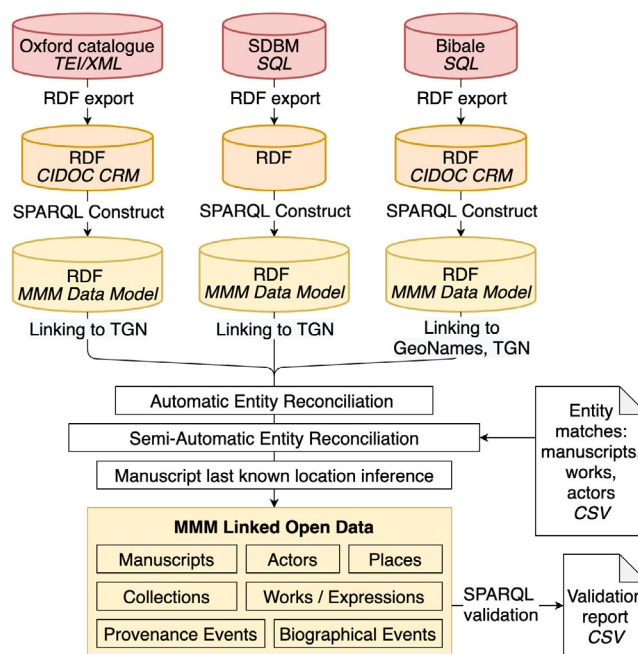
Oxford catalogue
TEI/XML

SDBM
SQL

Bibale
SQL

RDF export

RDF export

RDF export

RDF
CIDOC CRM

RDF

RDF
CIDOC CRM

SPARQL Construct

SPARQL Construct

SPARQL Construct

RDF
MMM Data Model

RDF
MMM Data Model

RDF
MMM Data Model

Linking to TGN

Linking to TGN

Linking to GeoNames, TGN

Automatic Entity Reconciliation

Semi-Automatic Entity Reconciliation

Manuscript last known location inference

Entity matches: manuscripts, works, actors
CSV

MMM Linked Open Data

| Manuscripts | Actors | Places |
|---|---|---|
| Collections | Works / Expressions | |
| Provenance Events | Biographical Events | |

SPARQL validation

Validation report
CSV